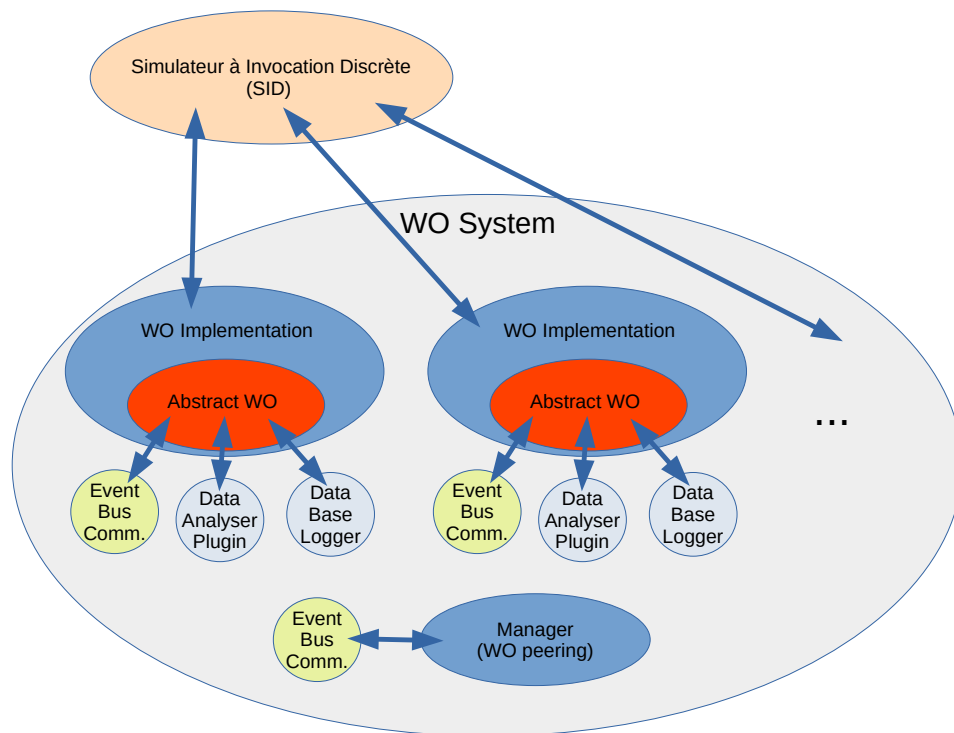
Simulateur à Invocation Discrète
(SID)

WO System

WO Implementation

Abstract WO

Event Bus Comm.

Data Analyser Plugin

Data Base Logger

WO Implementation

Abstract WO

Event Bus Comm.

Data Analyser Plugin

Data Base Logger

...

Event Bus Comm.

Manager
(WO peering)